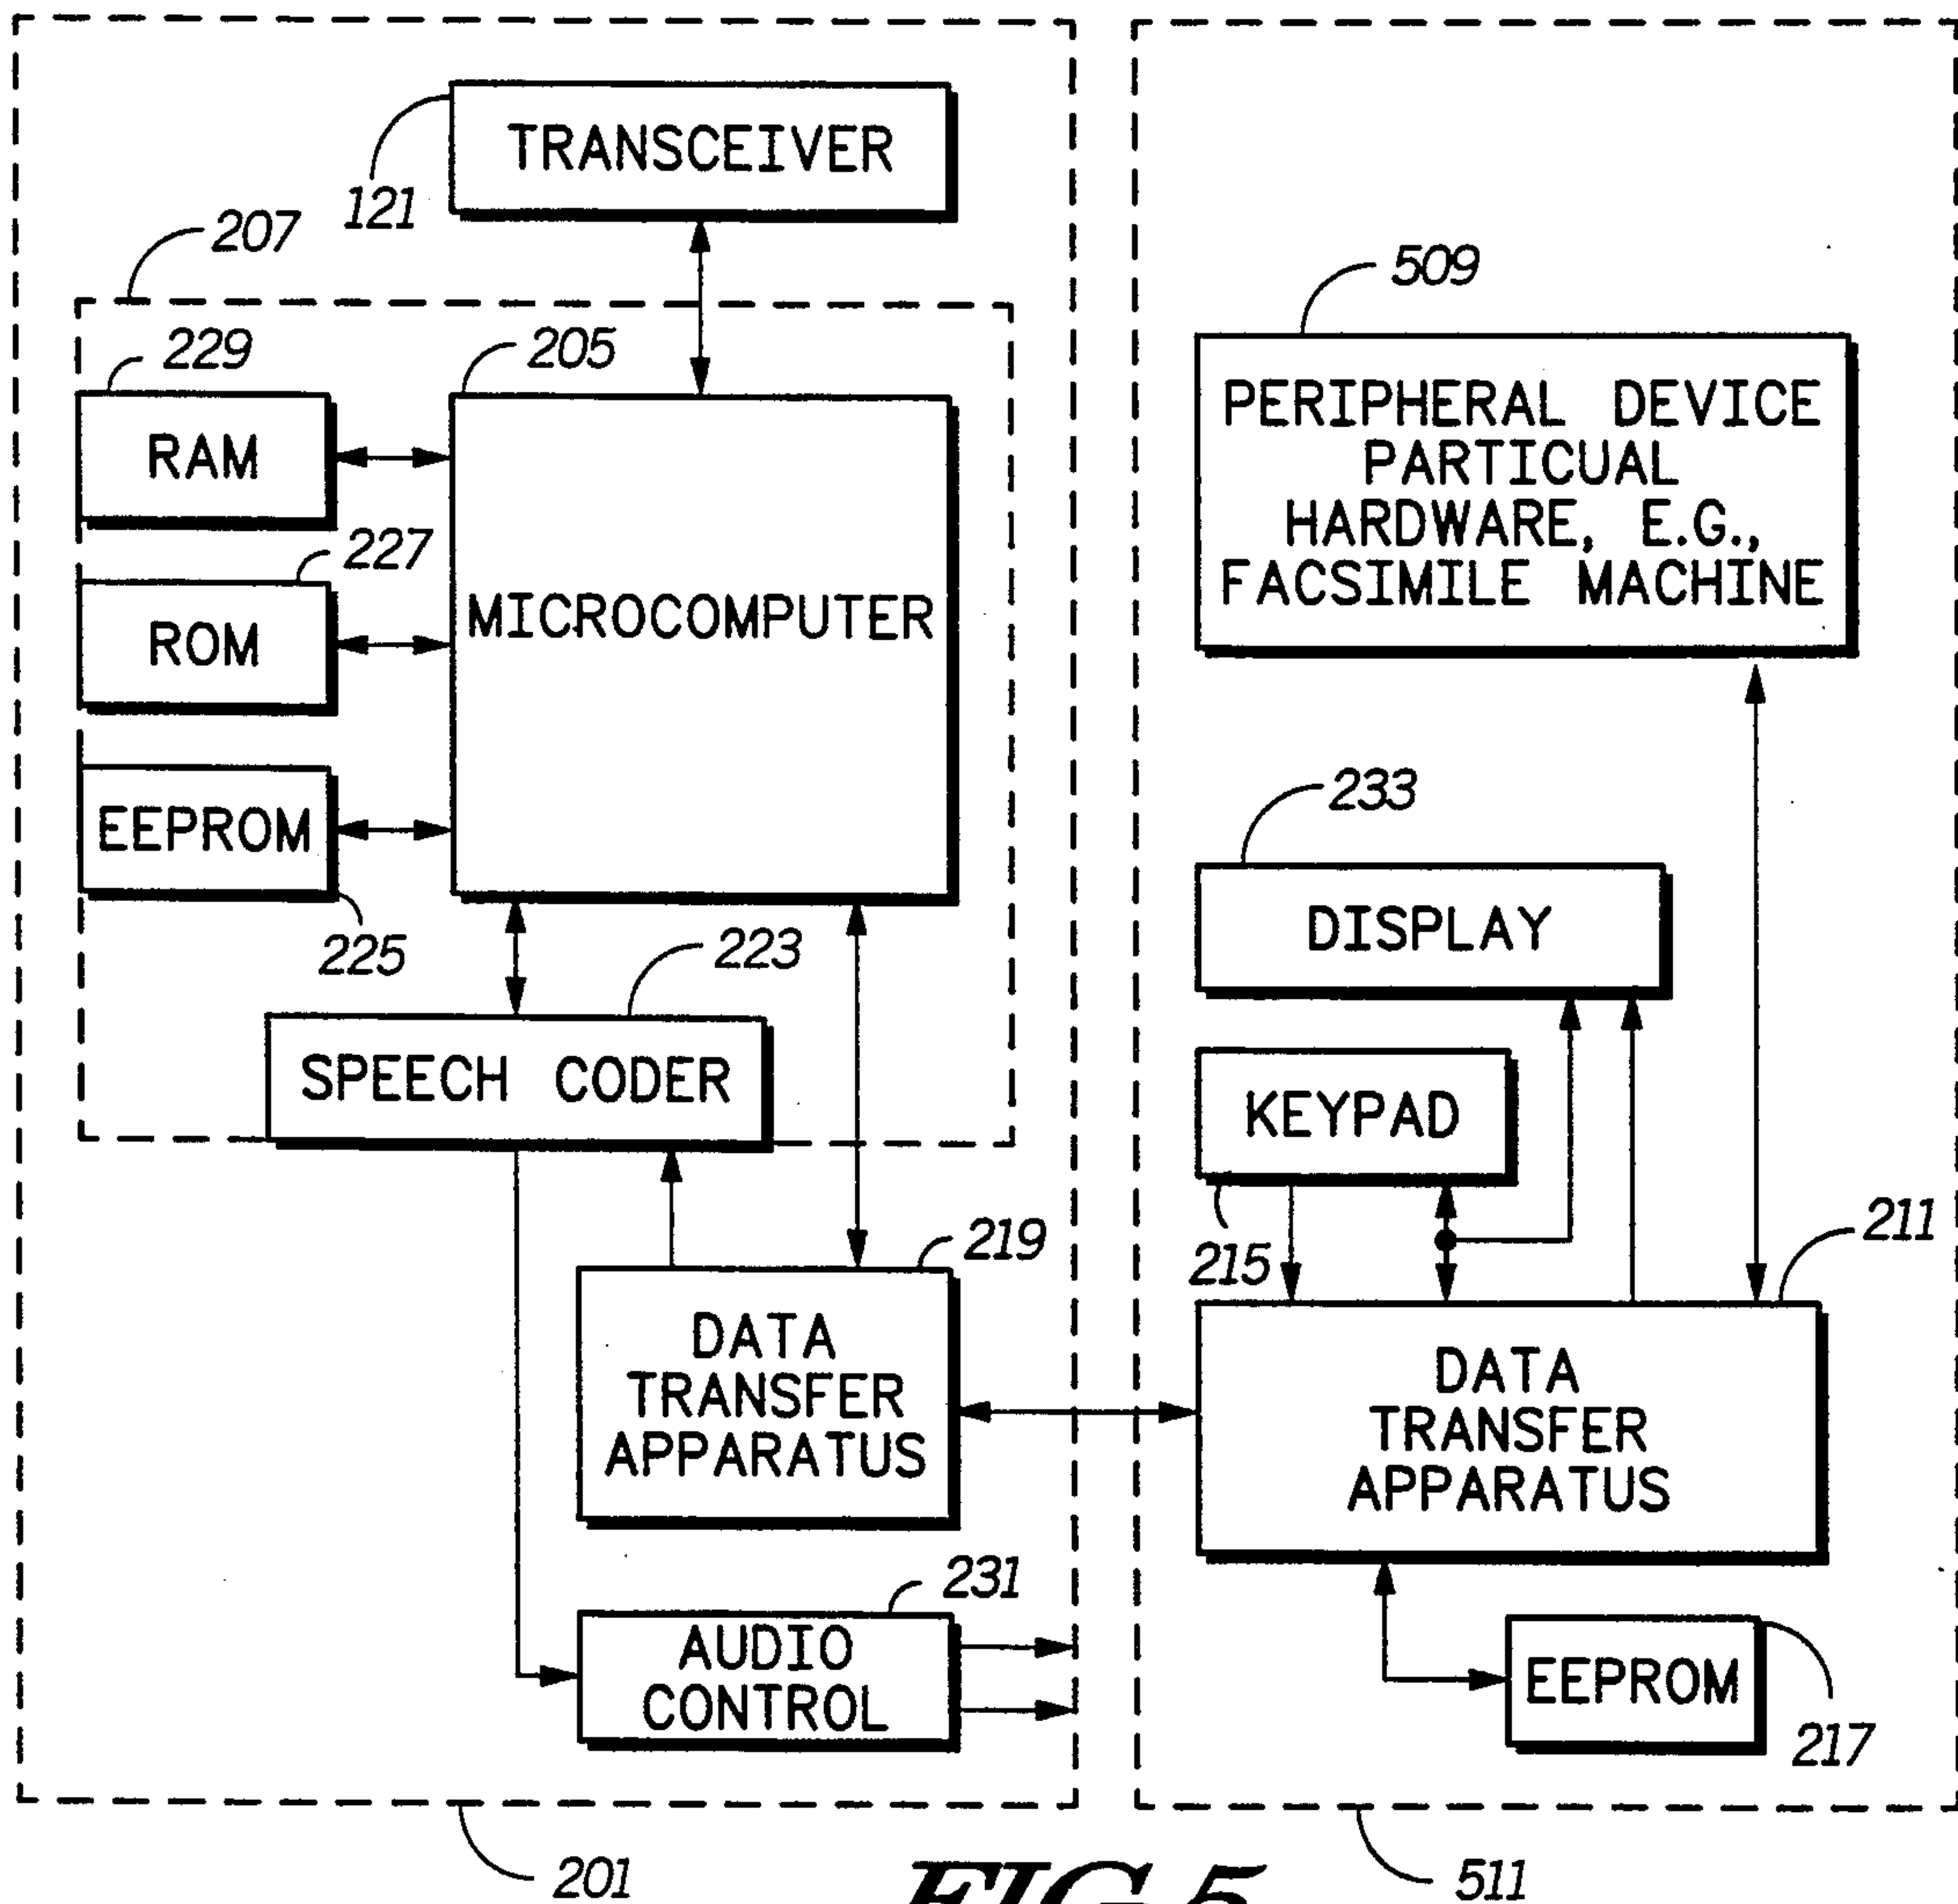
TRANSCEIVER
121
207
229
205
RAM
227
ROM
MICROCOMPUTER
EEPROM
225
223
SPEECH CODER
219
DATA TRANSFER APPARATUS
231
AUDIO CONTROL
509
PERIPHERAL DEVICE PARTICUAL HARDWARE, E.G., FACSIMILE MACHINE
233
DISPLAY
KEYPAD
215
211
DATA TRANSFER APPARATUS
EEPROM
217
201
FIG.5
511